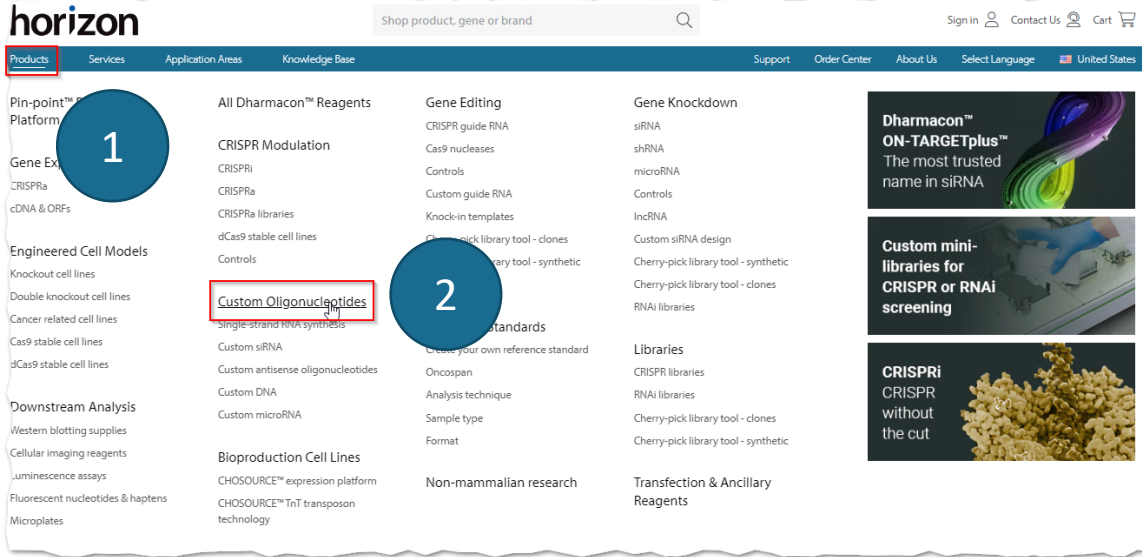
horizon

Shop product, gene or brand

Sign in Contact Us Cart

Products Services Application Areas Knowledge Base Support Order Center About Us Select Language United States

Pin-point™ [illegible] Platform

1

Gene Exp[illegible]
CRISPRa
cDNA & ORFs

Engineered Cell Models
Knockout cell lines
Double knockout cell lines
Cancer related cell lines
Cas9 stable cell lines
dCas9 stable cell lines

Downstream Analysis
Western blotting supplies
Cellular imaging reagents
Luminescence assays
Fluorescent nucleotides & haptens
Microplates

All Dharmacon™ Reagents

CRISPR Modulation
CRISPRi
CRISPRa
CRISPRa libraries
dCas9 stable cell lines
Controls

Custom Oligonucleotides
Single-strand RNA synthesis
Custom siRNA
Custom antisense oligonucleotides
Custom DNA
Custom microRNA

Bioproduction Cell Lines
CHOSOURCE™ expression platform
CHOSOURCE™ TnT transposon technology

Gene Editing
CRISPR guide RNA
Cas9 nucleases
Controls
Custom guide RNA
Knock-in templates
Che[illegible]-pick library tool - clones
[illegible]ary tool - synthetic

2

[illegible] Standards
Create your own reference standard
Oncospan
Analysis technique
Sample type
Format

Non-mammalian research

Gene Knockdown
siRNA
shRNA
microRNA
Controls
lncRNA
Custom siRNA design
Cherry-pick library tool - synthetic
Cherry-pick library tool - clones
RNAi libraries

Libraries
CRISPR libraries
RNAi libraries
Cherry-pick library tool - clones
Cherry-pick library tool - synthetic

Transfection & Ancillary Reagents

Dharmacon™ ON-TARGETplus™ The most trusted name in siRNA

Custom mini-libraries for CRISPR or RNAi screening

CRISPRi CRISPR without the cut